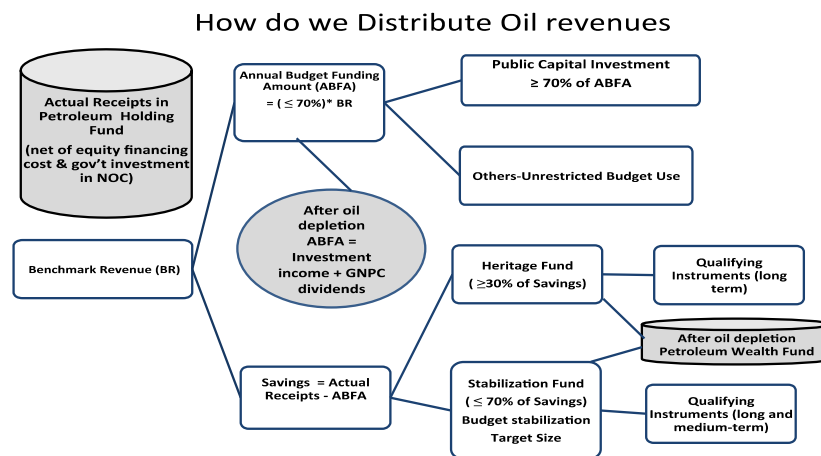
How do we Distribute Oil revenues

Actual Receipts in Petroleum Holding Fund
(net of equity financing cost & gov't investment in NOC)

Annual Budget Funding Amount (ABFA)
= ( $\leq$ 70%)* BR

Public Capital Investment
$\geq$ 70% of ABFA

Others-Unrestricted Budget Use

After oil depletion ABFA = Investment income + GNPC dividends

Benchmark Revenue (BR)

Heritage Fund
( $\geq$30% of Savings)

Qualifying Instruments (long term)

After oil depletion Petroleum Wealth Fund

Savings = Actual Receipts - ABFA

Stabilization Fund
( $\leq$ 70% of Savings)
Budget stabilization
Target Size

Qualifying Instruments (long and medium-term)